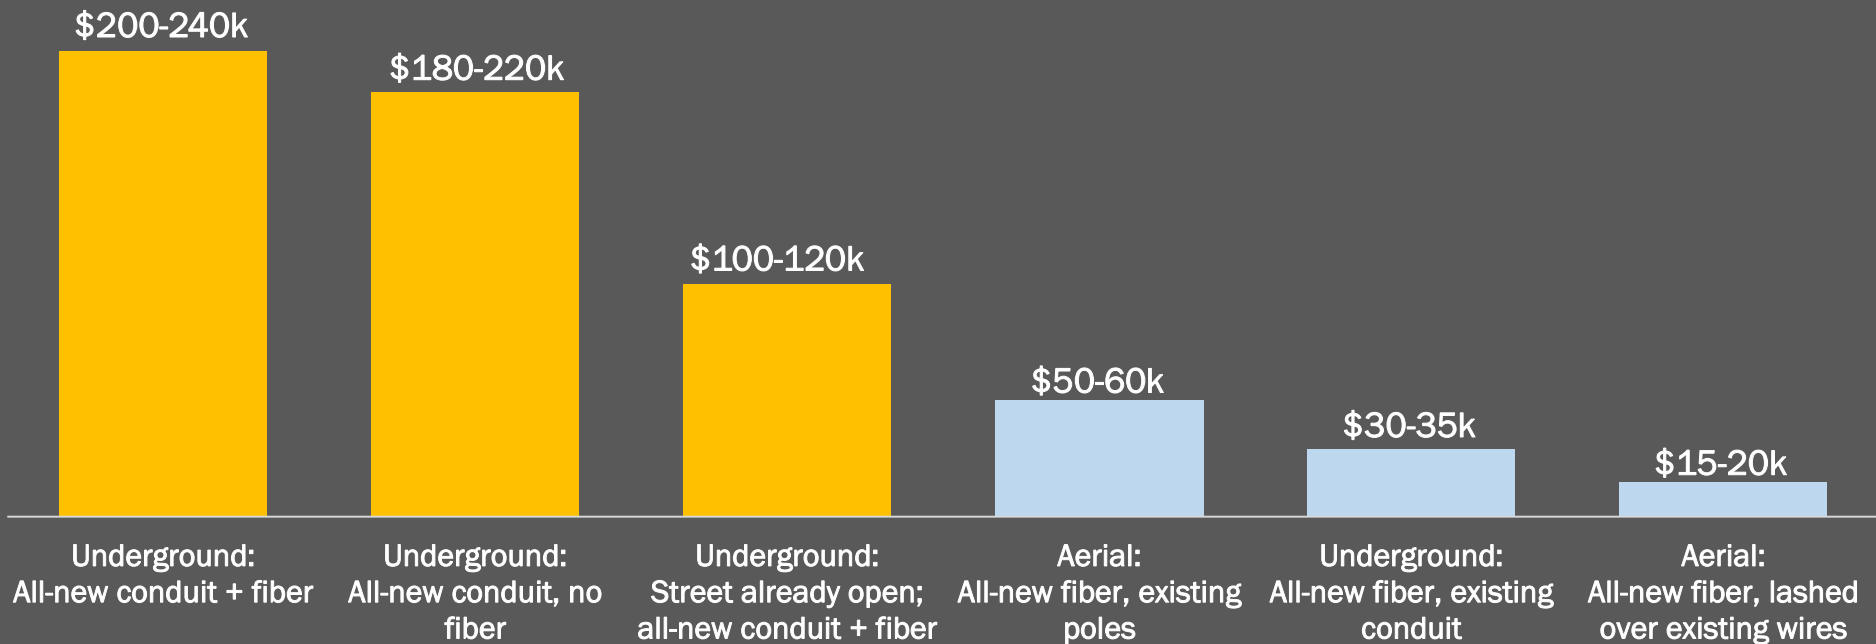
$200-240k

$180-220k

$100-120k

$50-60k

$30-35k

$15-20k

Underground:
All-new conduit + fiber

Underground:
All-new conduit, no fiber

Underground:
Street already open; all-new conduit + fiber

Aerial:
All-new fiber, existing poles

Underground:
All-new fiber, existing conduit

Aerial:
All-new fiber, lashed over existing wires